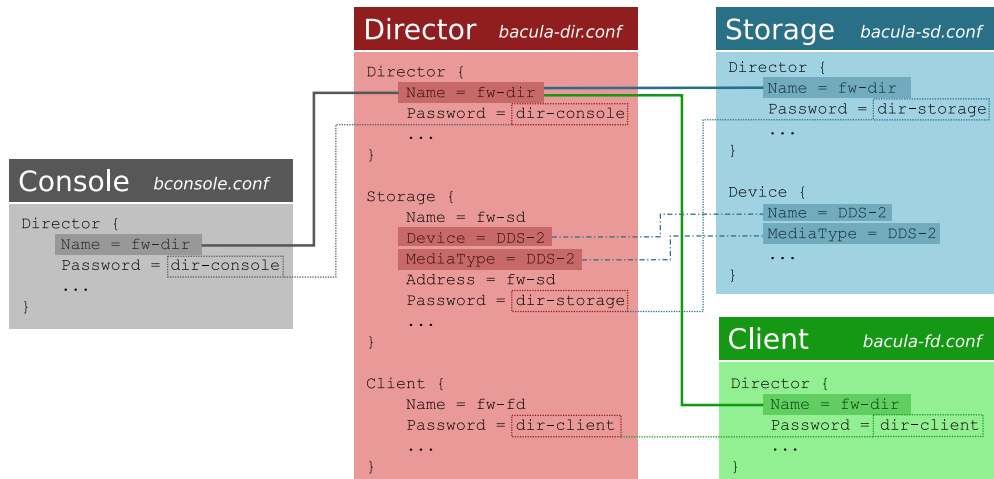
Director bacula-dir.conf

Director {
Name = fw-dir
Password = dir-console
...
}

Storage {
Name = fw-sd
Device = DDS-2
MediaType = DDS-2
Address = fw-sd
Password = dir-storage
...
}

Client {
Name = fw-fd
Password = dir-client
...
}

Storage bacula-sd.conf

Director {
Name = fw-dir
Password = dir-storage
...
}

Device {
Name = DDS-2
MediaType = DDS-2
...
}

Console bconsole.conf

Director {
Name = fw-dir
Password = dir-console
...
}

Client bacula-fd.conf

Director {
Name = fw-dir
Password = dir-client
...
}